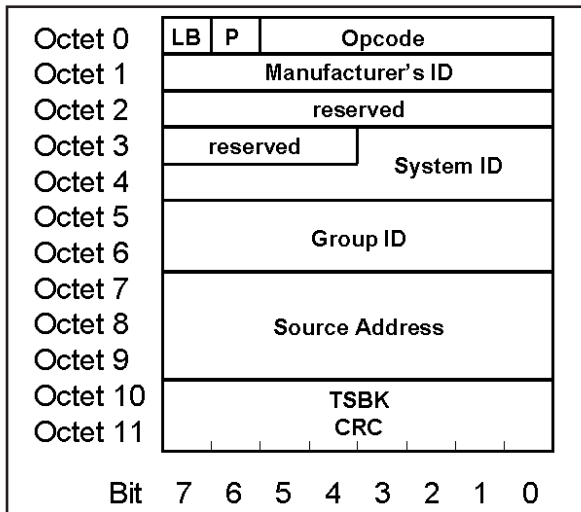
| | | | |
|---|---|---|---|
| Octet 0 | LB | P | Opcode |
| Octet 1 | Manufacturer's ID | | |
| Octet 2 | reserved | | |
| Octet 3 | reserved | | System ID |
| Octet 4 | | | |
| Octet 5 | Group ID | | |
| Octet 6 | | | |
| Octet 7 | Source Address | | |
| Octet 8 | | | |
| Octet 9 | | | |
| Octet 10 | TSBK CRC | | |
| Octet 11 | | | |

Bit 7 6 5 4 3 2 1 0